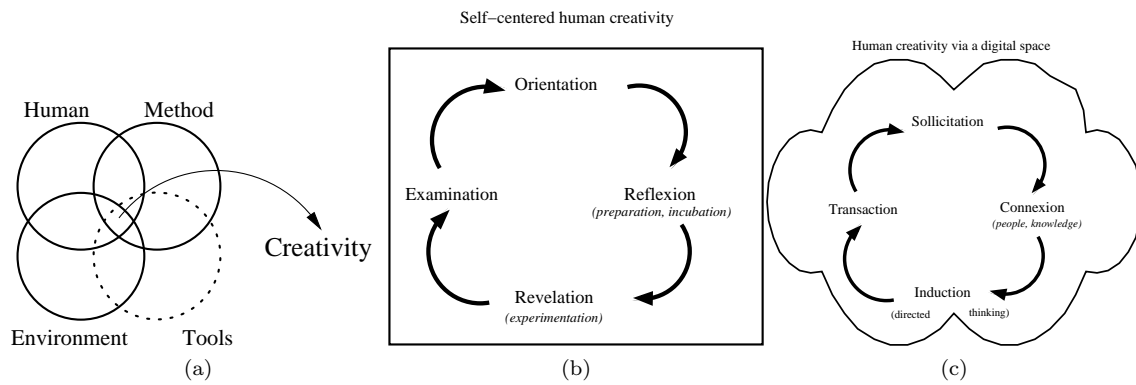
Human

Method

Environment

Tools

Creativity

(a)

Self–centered human creativity

Orientation

Reflexion
(preparation, incubation)

Revelation
(experimentation)

Examination

(b)

Human creativity via a digital space

Sollicitation

Connexion
(people, knowledge)

Induction
(directed thinking)

Transaction

(c)